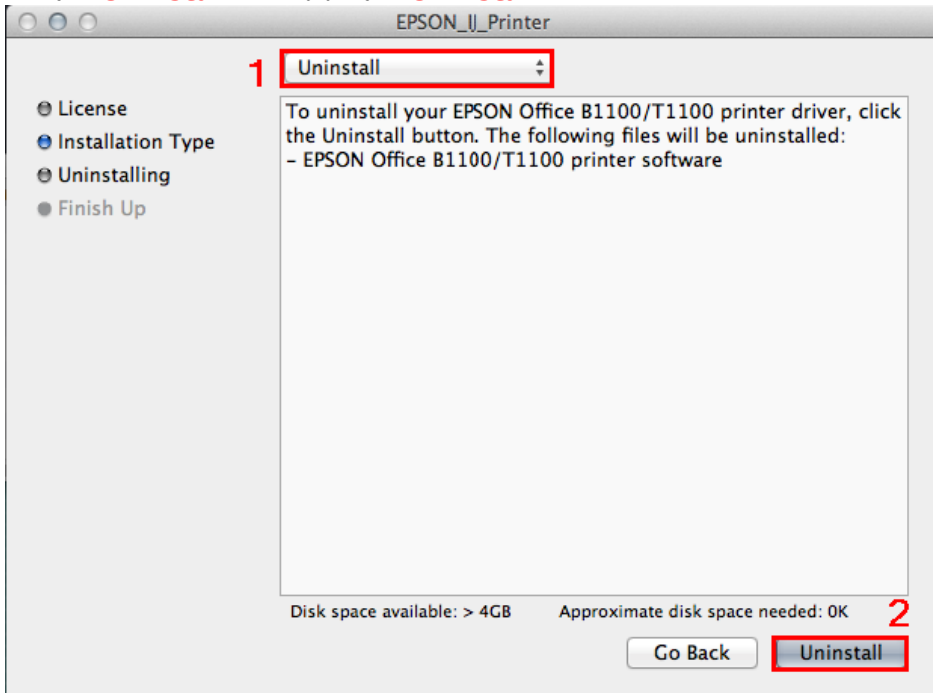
EPSON_IJ_Printer

1

Uninstall

License
Installation Type
Uninstalling
Finish Up

To uninstall your EPSON Office B1100/T1100 printer driver, click the Uninstall button. The following files will be uninstalled:
– EPSON Office B1100/T1100 printer software

Disk space available: > 4GB

Approximate disk space needed: 0K

2

Go Back

Uninstall